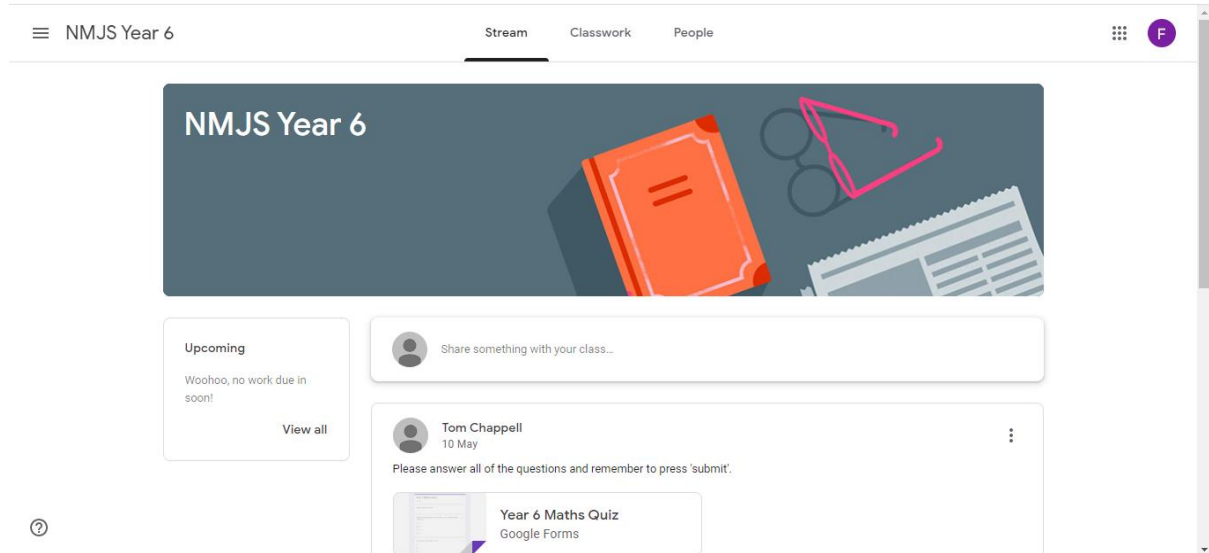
NMJS Year 6

Stream
Classwork
People

F

NMJS Year 6

Upcoming

Woohoo, no work due in soon!

View all

Share something with your class...

Tom Chappell
10 May

Please answer all of the questions and remember to press 'submit'.

Year 6 Maths Quiz
Google Forms